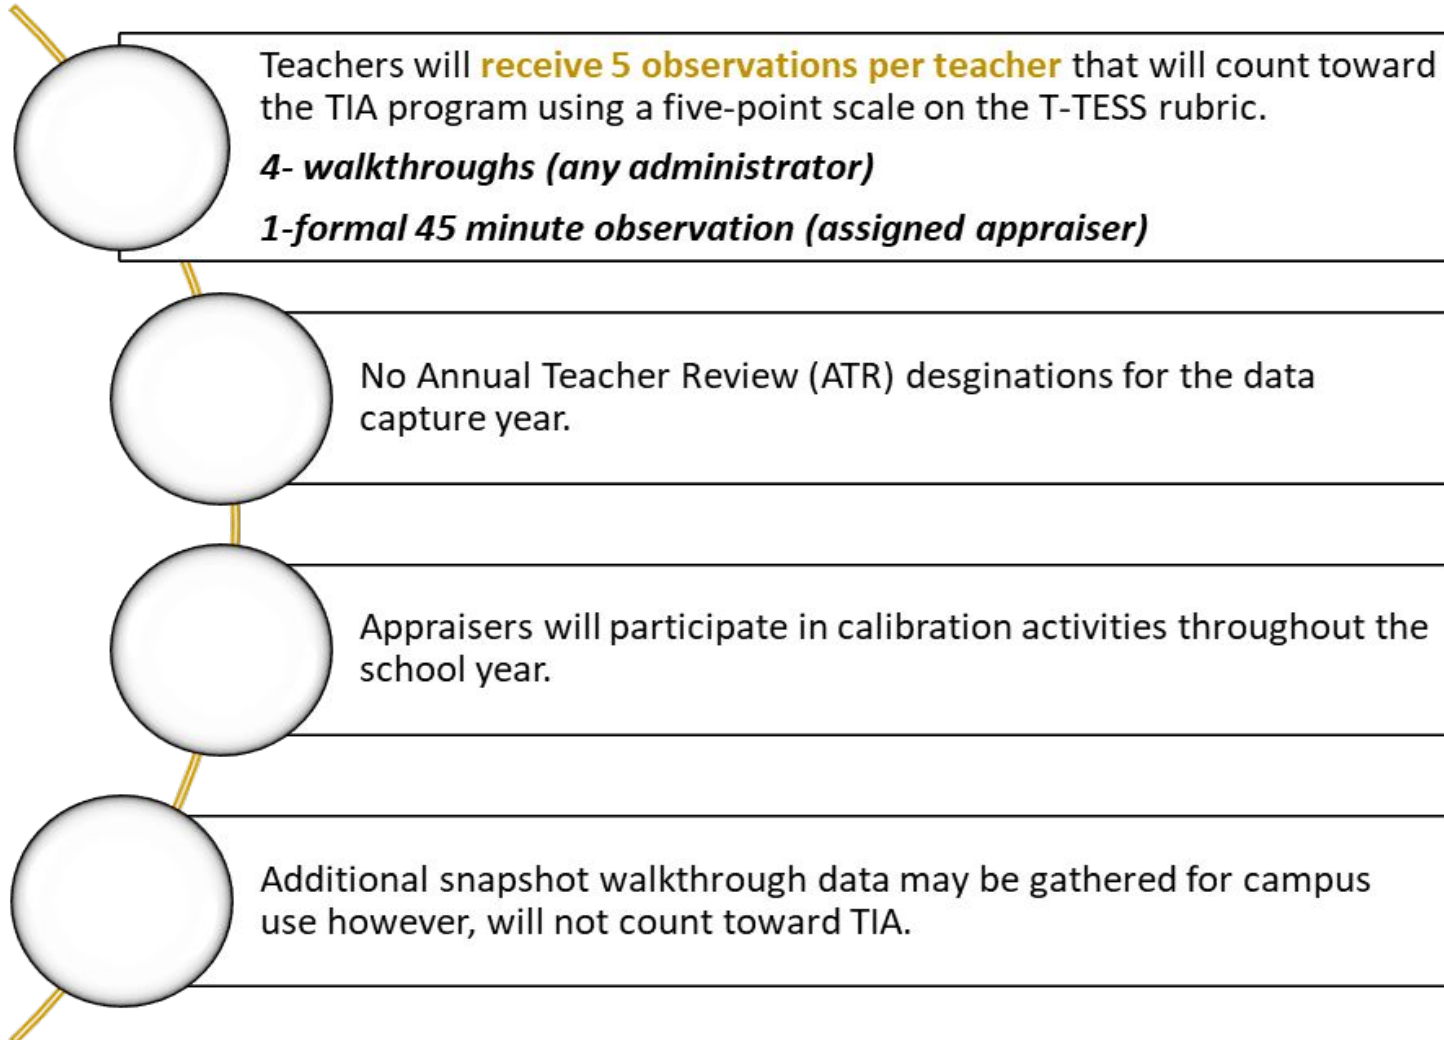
Teachers will receive 5 observations per teacher that will count toward the TIA program using a five-point scale on the T-TESS rubric.

4- walkthroughs (any administrator)

1-formal 45 minute observation (assigned appraiser)

No Annual Teacher Review (ATR) desginations for the data capture year.

Appraisers will participate in calibration activities throughout the school year.

Additional snapshot walkthrough data may be gathered for campus use however, will not count toward TIA.